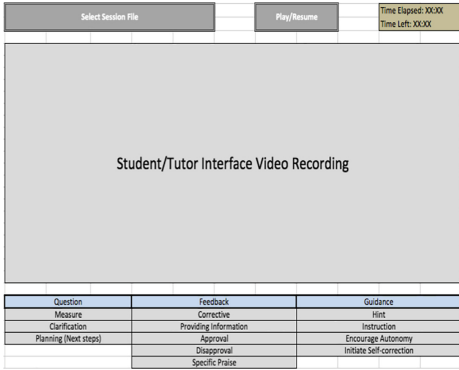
Select Session File

Play/Resume

Time Elapsed: XX:XX
Time Left: XX:XX

Student/Tutor Interface Video Recording

| Question | Feedback | Guidance |
|---|---|---|
| Measure | Corrective | Hint |
| Clarification | Providing Information | Instruction |
| Planning (Next steps) | Approval | Encourage Autonomy |
| | Disapproval | Initiate Self-correction |
| | Specific Praise | |